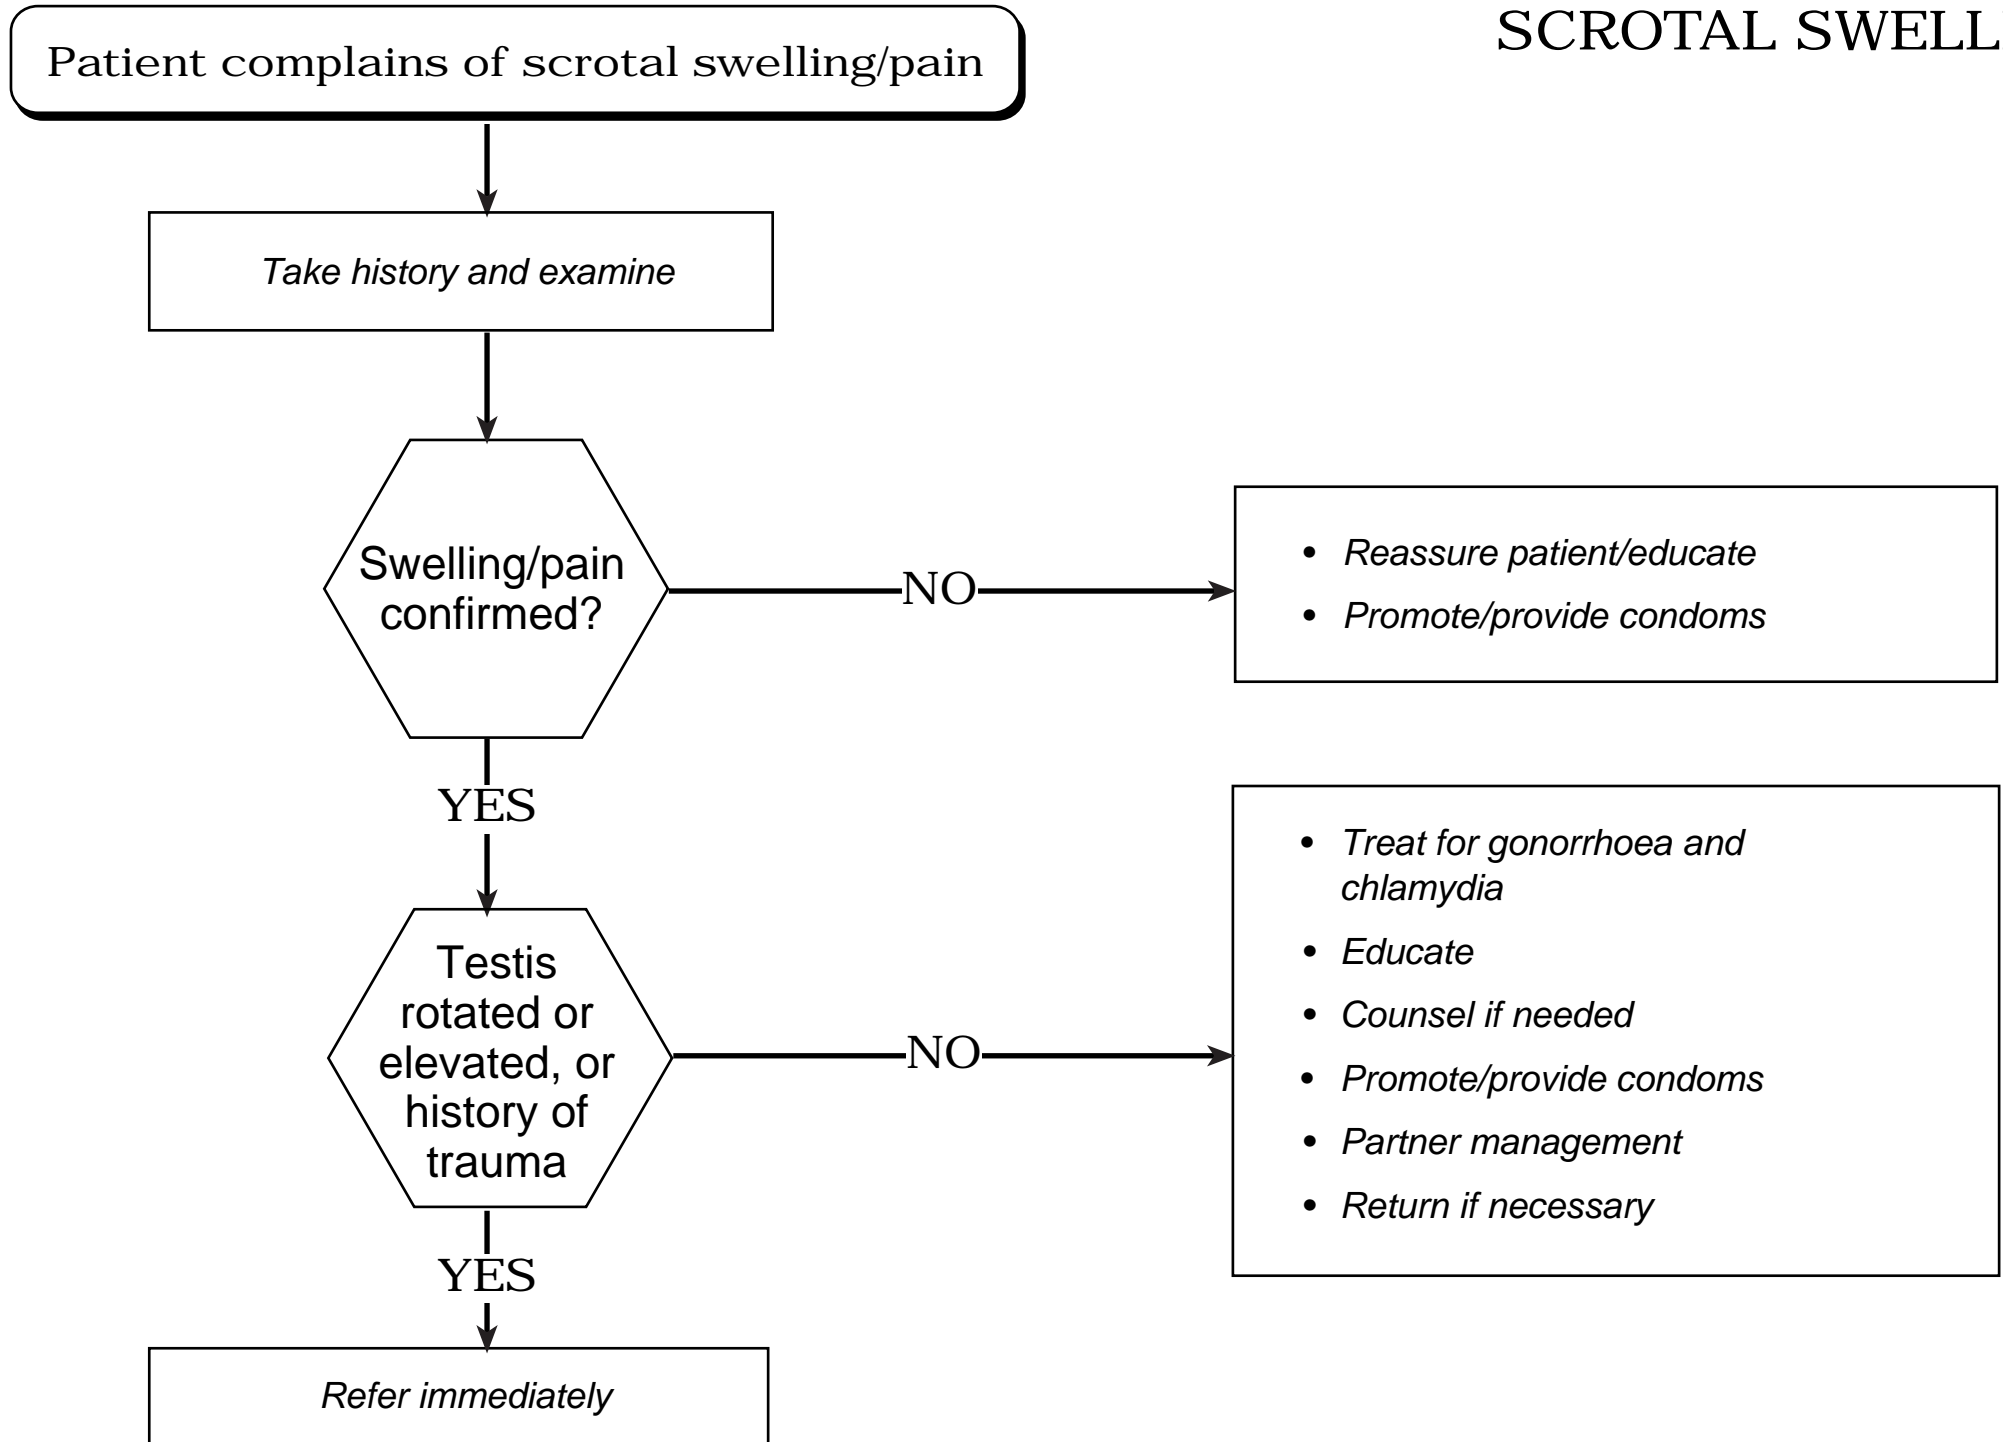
SCROTAL SWELL

Patient complains of scrotal swelling/pain

Take history and examine

Swelling/pain confirmed?

NO

• Reassure patient/educate
• Promote/provide condoms

YES

Testis rotated or elevated, or history of trauma

NO

• Treat for gonorrhoea and chlamydia
• Educate
• Counsel if needed
• Promote/provide condoms
• Partner management
• Return if necessary

YES

Refer immediately